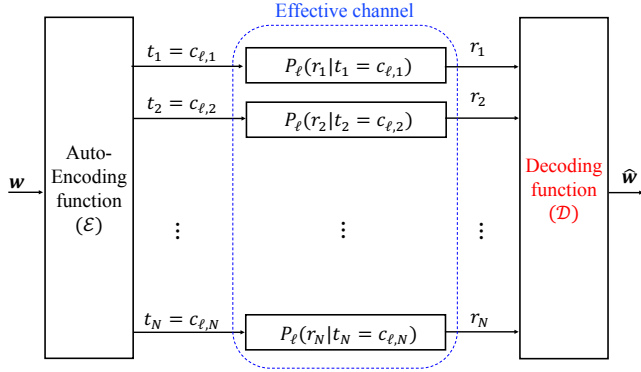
Effective channel

$\boldsymbol{w}$

Auto-Encoding function ($\mathcal{E}$)

$t_1 = c_{\ell,1}$

$t_2 = c_{\ell,2}$

⋮

$t_N = c_{\ell,N}$

$P_\ell(r_1|t_1 = c_{\ell,1})$

$P_\ell(r_2|t_2 = c_{\ell,2})$

⋮

$P_\ell(r_N|t_N = c_{\ell,N})$

$r_1$

$r_2$

⋮

$r_N$

Decoding function ($\mathcal{D}$)

$\widehat{\boldsymbol{w}}$